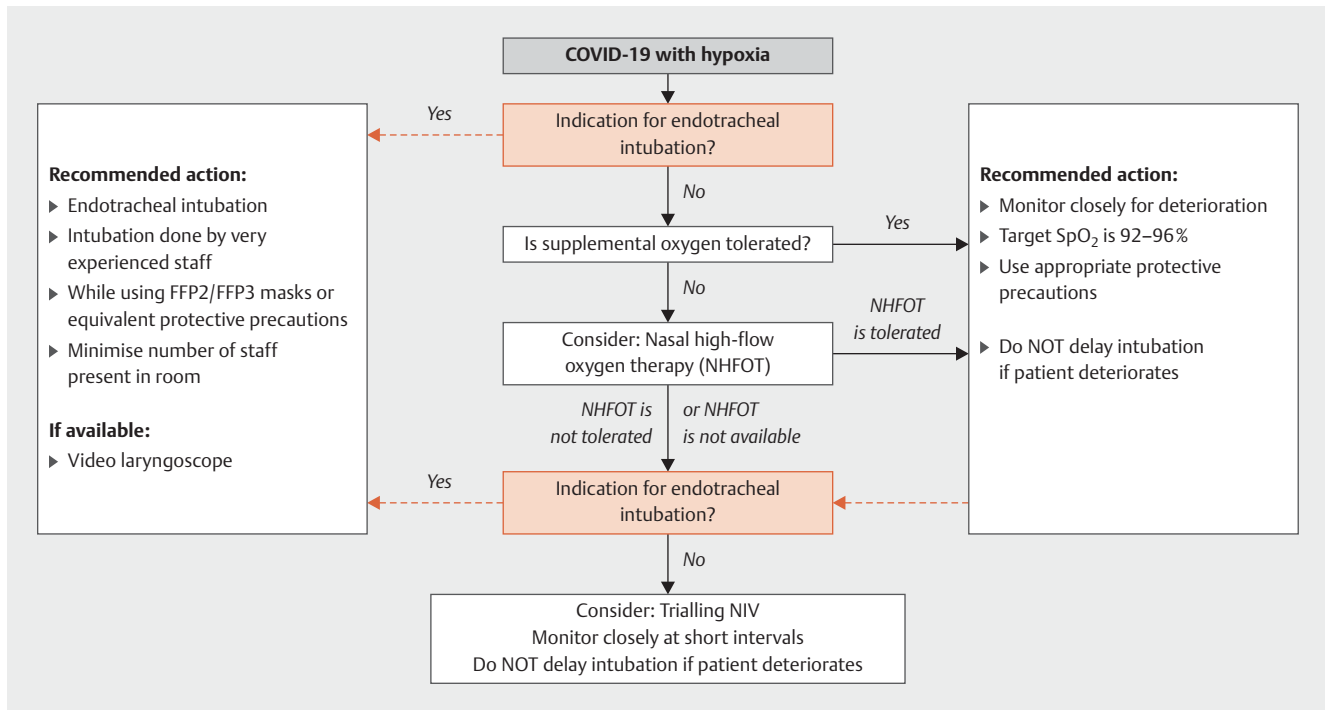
COVID-19 with hypoxia

Yes

Indication for endotracheal intubation?

No

Is supplemental oxygen tolerated?

Yes

No

Consider: Nasal high-flow oxygen therapy (NHFOT)

NHFOT is tolerated

NHFOT is not tolerated

or NHFOT is not available

Yes

Indication for endotracheal intubation?

No

Consider: Trialling NIV
Monitor closely at short intervals
Do NOT delay intubation if patient deteriorates

Recommended action:
▶ Endotracheal intubation
▶ Intubation done by very experienced staff
▶ While using FFP2/FFP3 masks or equivalent protective precautions
▶ Minimise number of staff present in room

If available:
▶ Video laryngoscope

Recommended action:
▶ Monitor closely for deterioration
▶ Target $SpO_2$ is 92–96%
▶ Use appropriate protective precautions

▶ Do NOT delay intubation if patient deteriorates